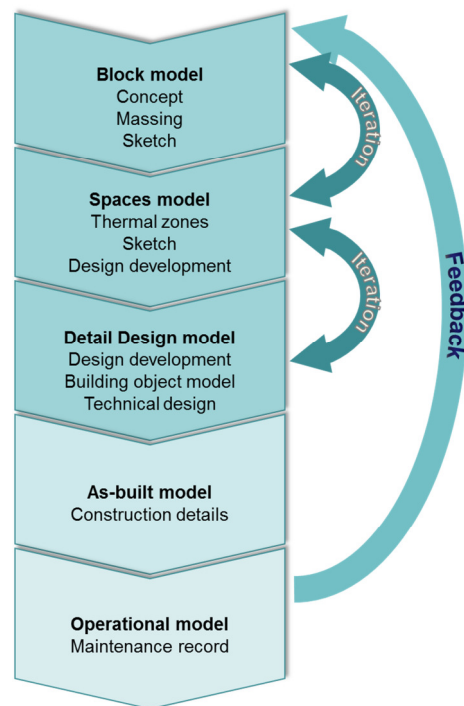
Block model
Concept
Massing
Sketch

Iteration

Spaces model
Thermal zones
Sketch
Design development

Iteration

Detail Design model
Design development
Building object model
Technical design

As-built model
Construction details

Operational model
Maintenance record

Feedback